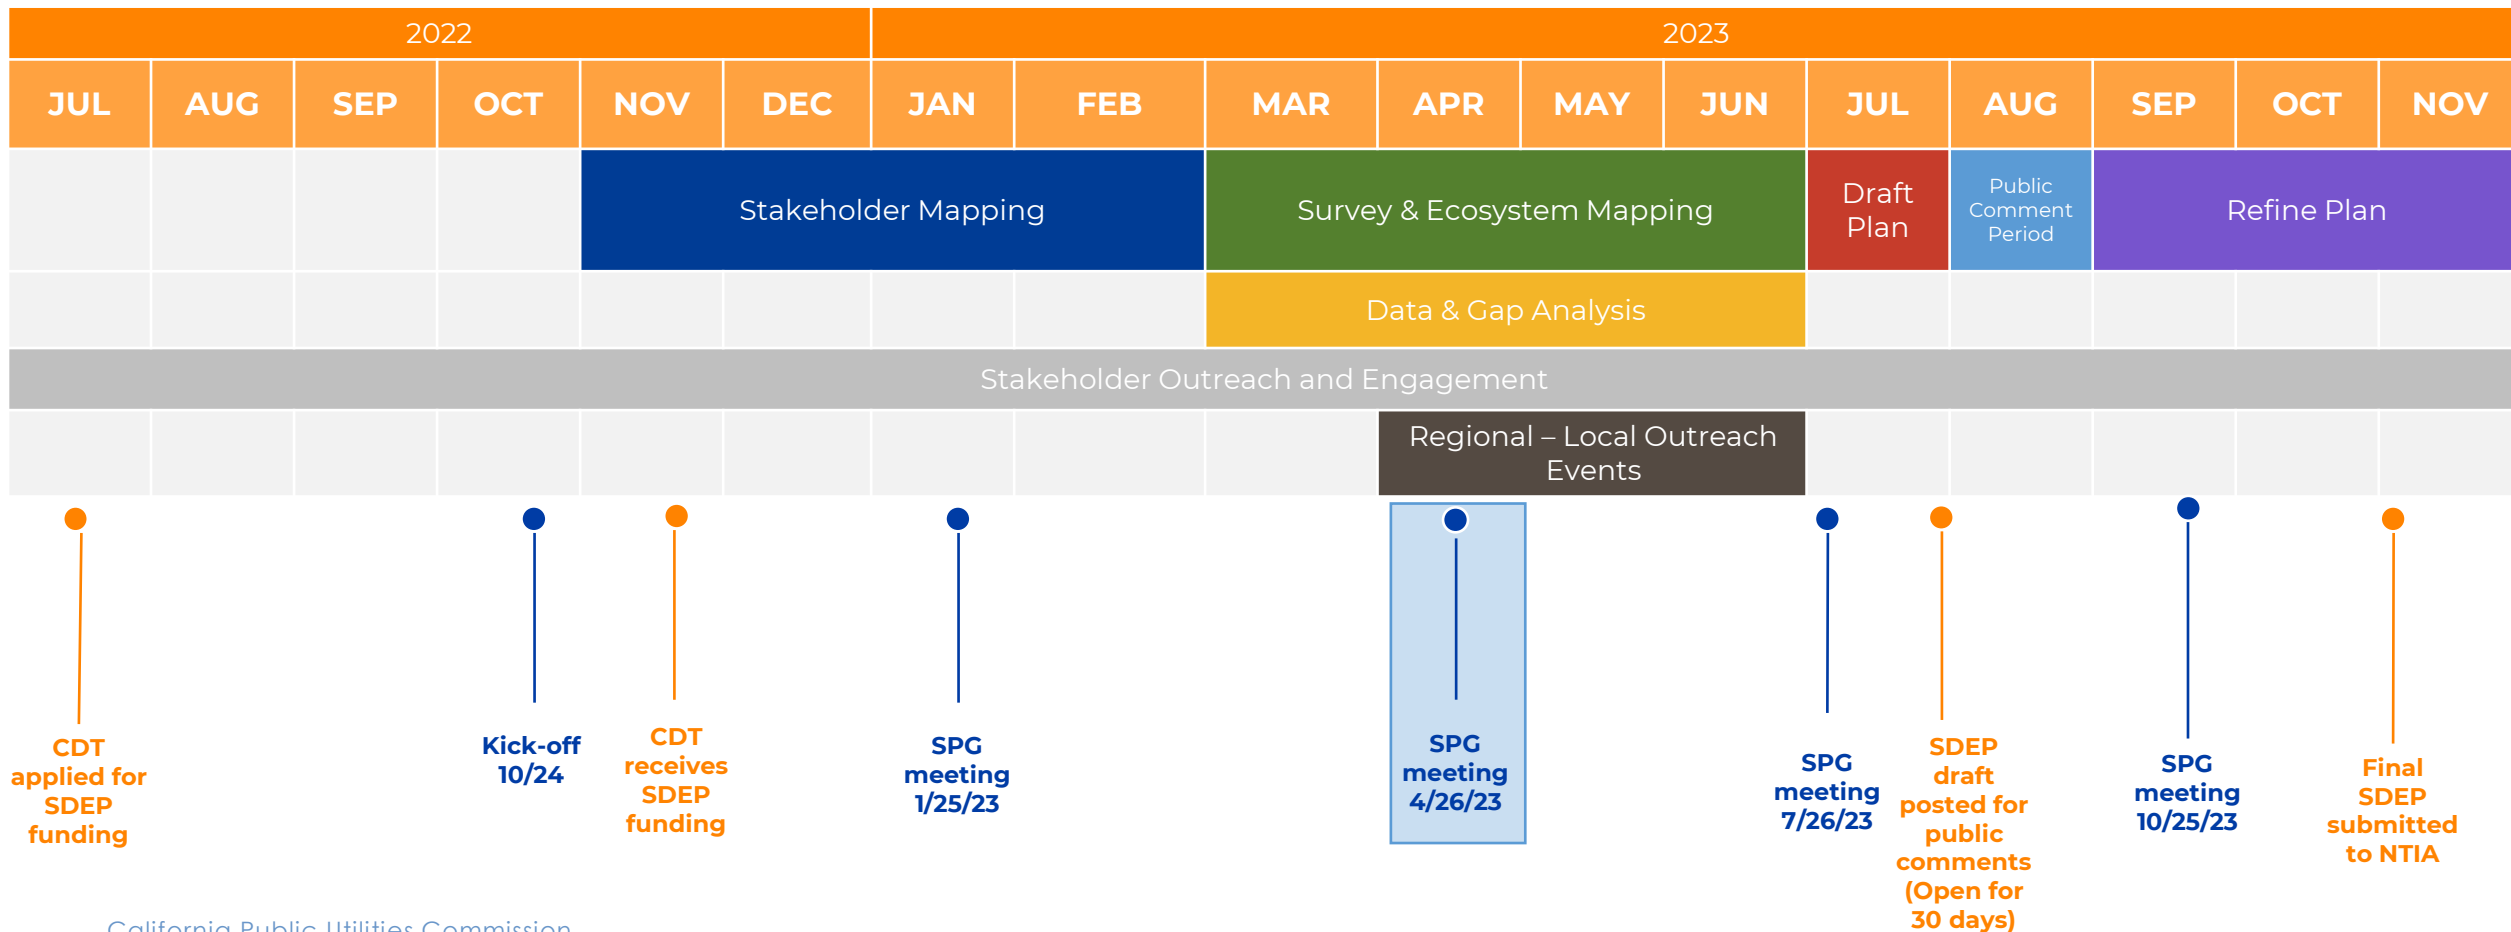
2022

2023

JUL AUG SEP OCT NOV DEC JAN FEB MAR APR MAY JUN JUL AUG SEP OCT NOV

Stakeholder Mapping

Survey & Ecosystem Mapping

Draft Plan

Public Comment Period

Refine Plan

Data & Gap Analysis

Stakeholder Outreach and Engagement

Regional – Local Outreach Events

CDT applied for SDEP funding

Kick-off 10/24

CDT receives SDEP funding

SPG meeting 1/25/23

SPG meeting 4/26/23

SPG meeting 7/26/23

SDEP draft posted for public comments (Open for 30 days)

SPG meeting 10/25/23

Final SDEP submitted to NTIA

California Public Utilities Commission